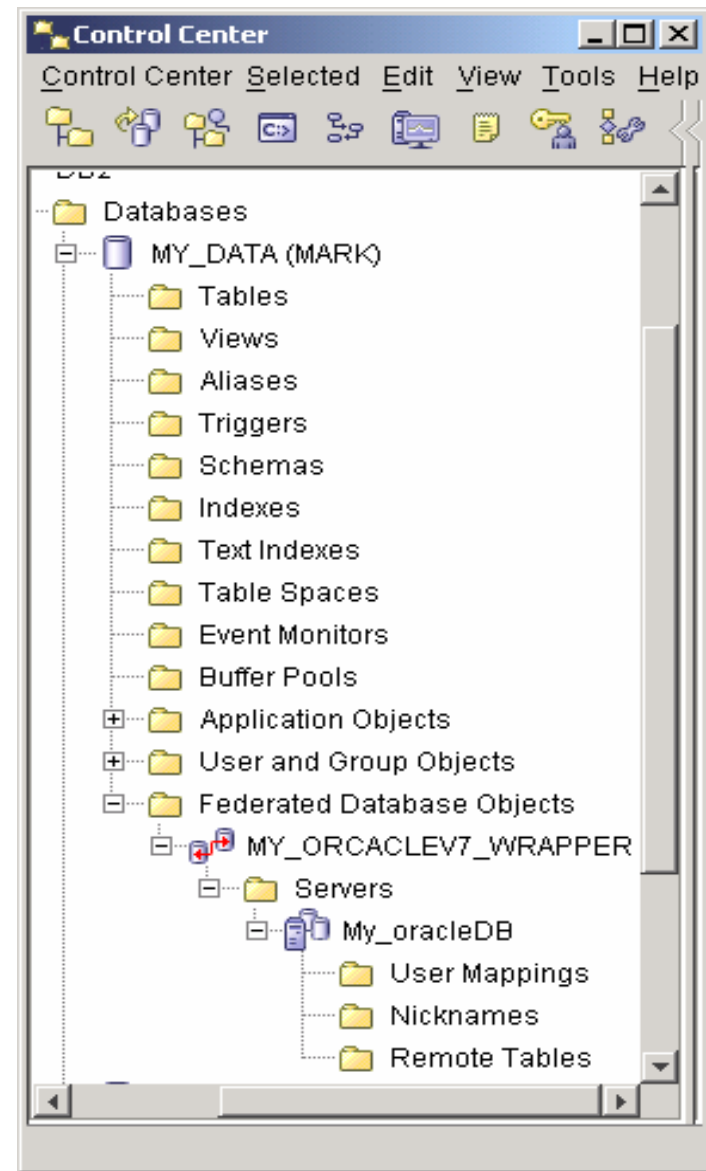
Control Center

Control Center Selected Edit View Tools Help

DB2
Databases
MY_DATA (MARK)
Tables
Views
Aliases
Triggers
Schemas
Indexes
Text Indexes
Table Spaces
Event Monitors
Buffer Pools
Application Objects
User and Group Objects
Federated Database Objects
MY_ORCACLEV7_WRAPPER
Servers
My_oracleDB
User Mappings
Nicknames
Remote Tables